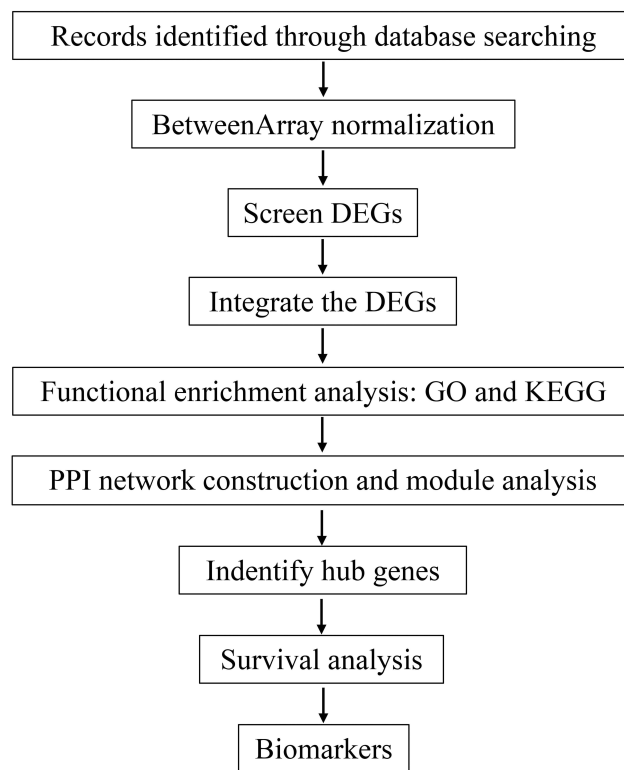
Records identified through database searching

BetweenArray normalization

Screen DEGs

Integrate the DEGs

Functional enrichment analysis: GO and KEGG

PPI network construction and module analysis

Indentify hub genes

Survival analysis

Biomarkers